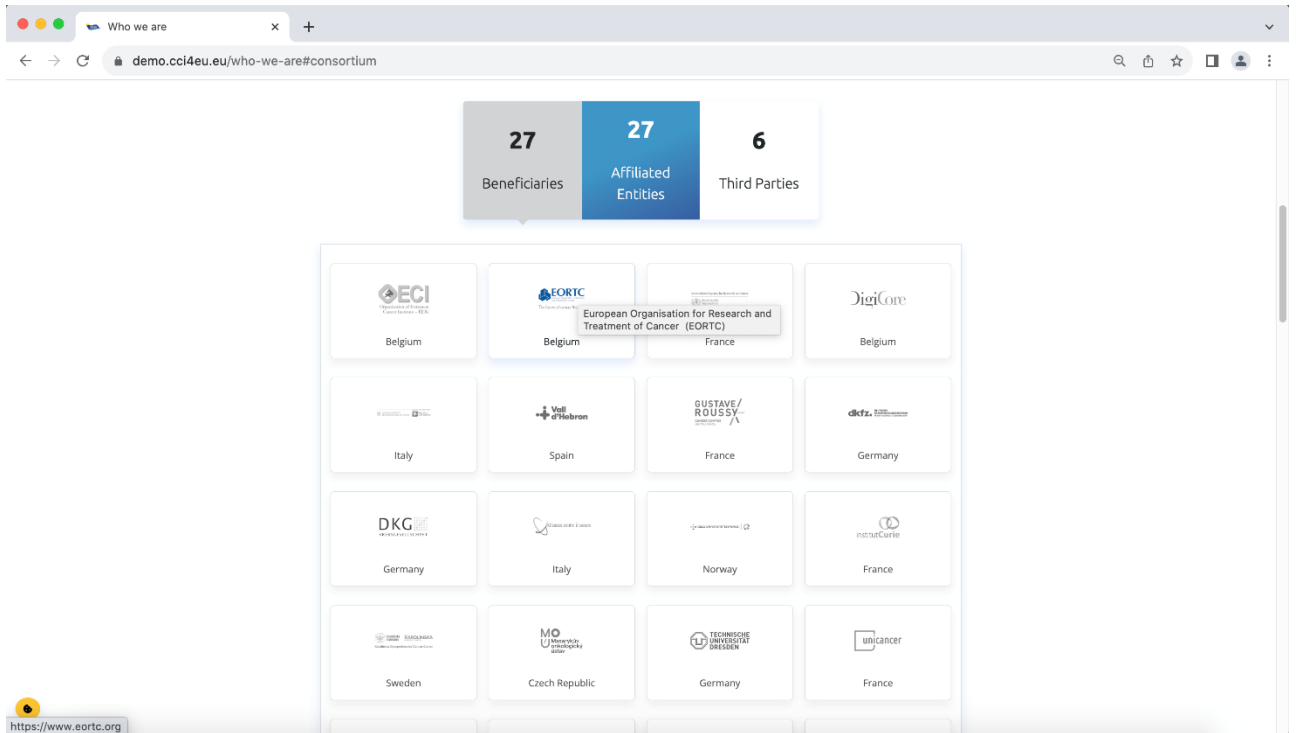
Who we are

demo.cci4eu.eu/who-we-are#consortium

27
Beneficiaries

27
Affiliated Entities

6
Third Parties

OECI
Organisation of European Cancer Institutes - EEIG
Belgium

EORTC
European Organisation for Research and Treatment of Cancer (EORTC)
Belgium

France

DigiCore
Belgium

Italy

Vall d'Hebron
Spain

GUSTAVE/ROUSSY
France

dkfz.
Germany

DKG
Germany

Italy

Norway

institutCurie
France

Sweden

MOU
Masarykův onkologický ústav
Czech Republic

TECHNISCHE UNIVERSITÄT DRESDEN
Germany

unicancer
France

https://www.eortc.org